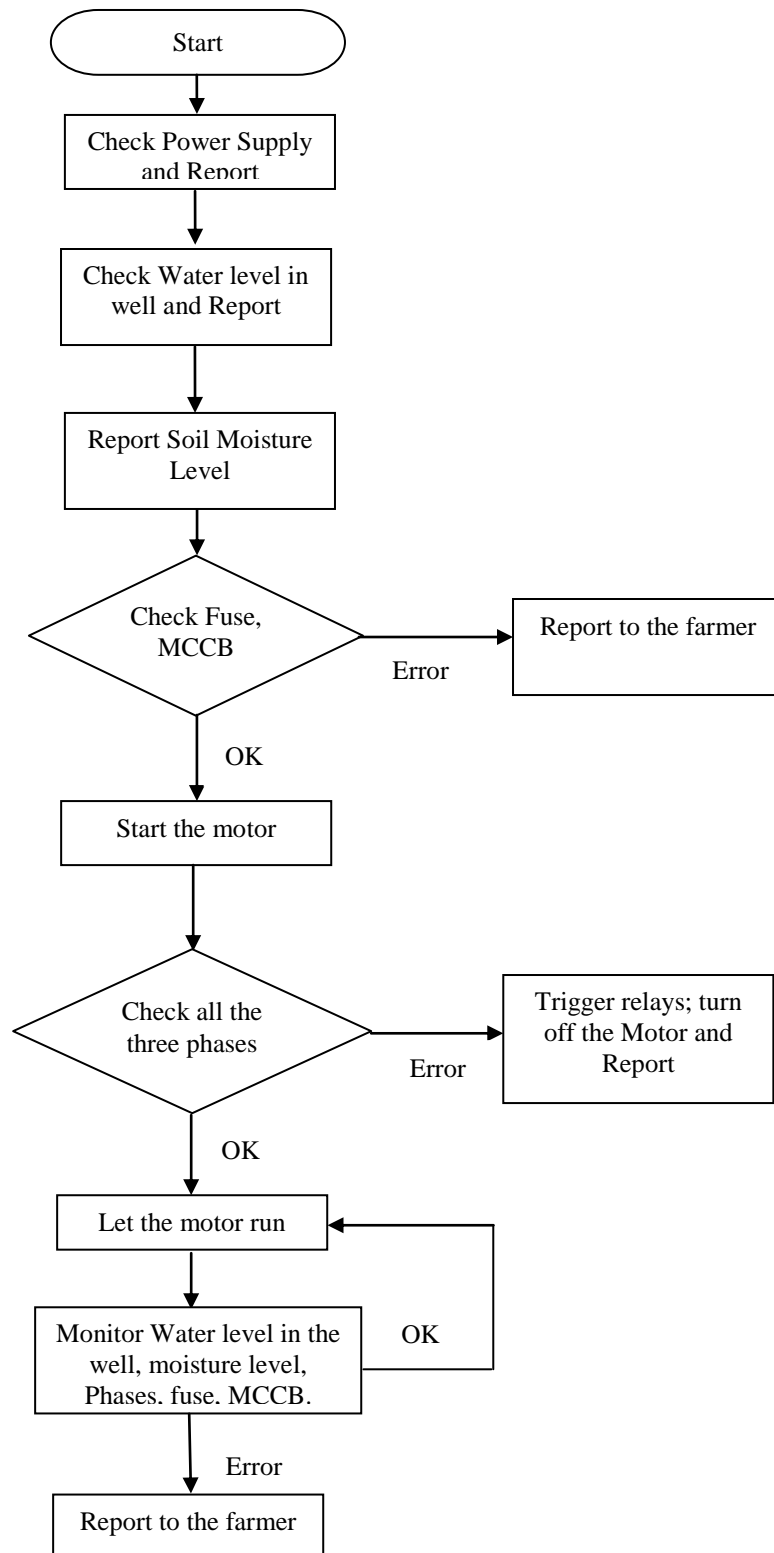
Start

Check Power Supply and Report

Check Water level in well and Report

Report Soil Moisture Level

Check Fuse, MCCB

Error

Report to the farmer

OK

Start the motor

Check all the three phases

Error

Trigger relays; turn off the Motor and Report

OK

Let the motor run

Monitor Water level in the well, moisture level, Phases. fuse. MCCB.

OK

Error

Report to the farmer